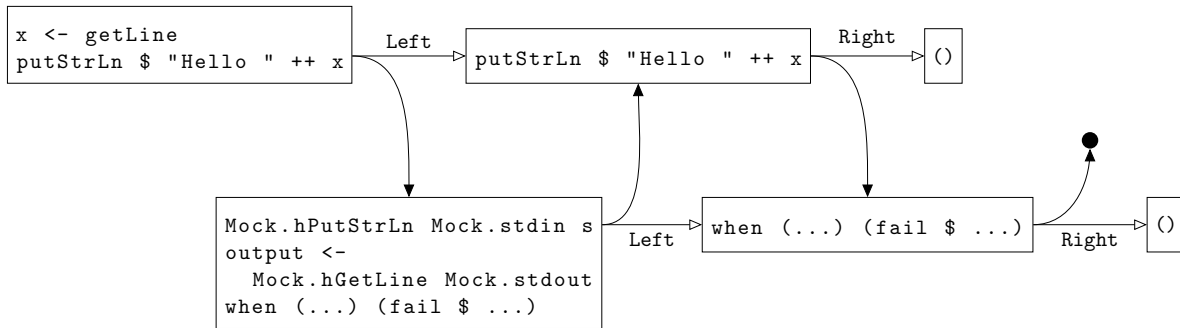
x <- getLine
putStrLn $ "Hello " ++ x

Left

putStrLn $ "Hello " ++ x

Right

()

Mock.hPutStrLn Mock.stdin s
output <-
  Mock.hGetLine Mock.stdout
when (...) (fail $ ...)

Left

when (...) (fail $ ...)

Right

()